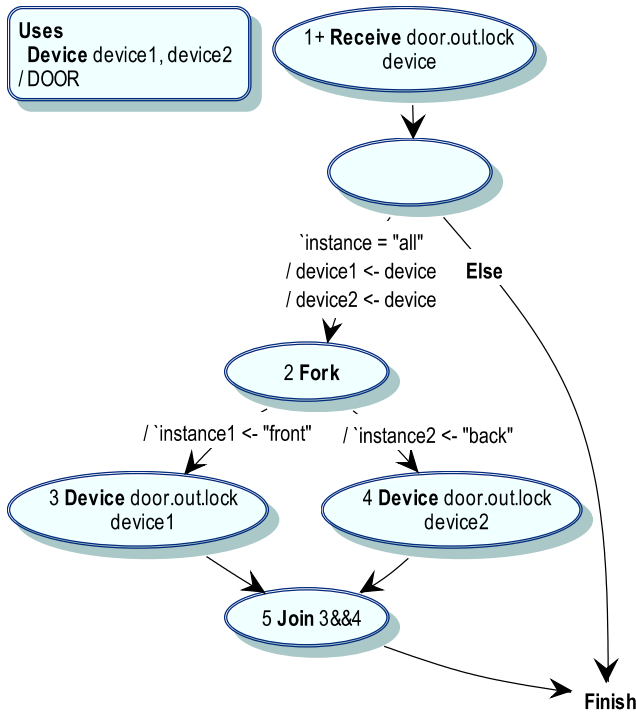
Uses
Device device1, device2
/ DOOR

1+ Receive door.out.lock device

`instance = "all"
/ device1 <- device
/ device2 <- device

Else

2 Fork

/ `instance1 <- "front"

/ `instance2 <- "back"

3 Device door.out.lock device1

4 Device door.out.lock device2

5 Join 3&&4

Finish